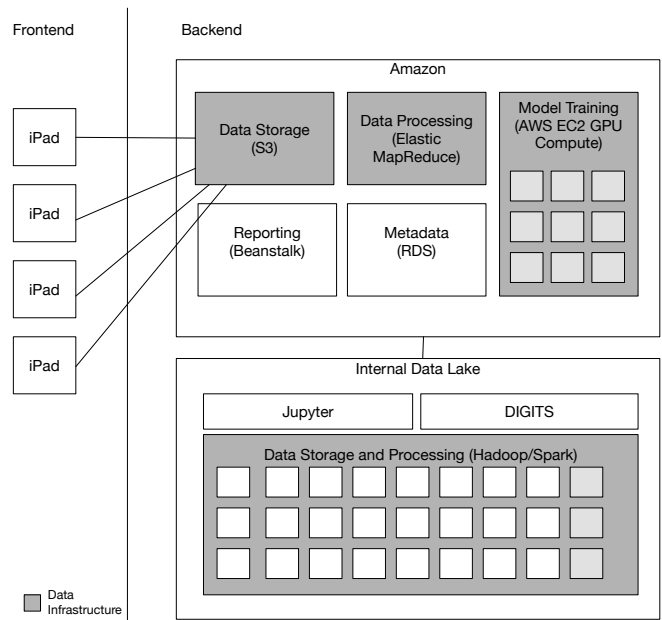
Frontend

Backend

Amazon

iPad

iPad

iPad

iPad

Data Storage (S3)

Data Processing (Elastic MapReduce)

Model Training (AWS EC2 GPU Compute)

Reporting (Beanstalk)

Metadata (RDS)

Internal Data Lake

Jupyter

DIGITS

Data Storage and Processing (Hadoop/Spark)

Data Infrastructure